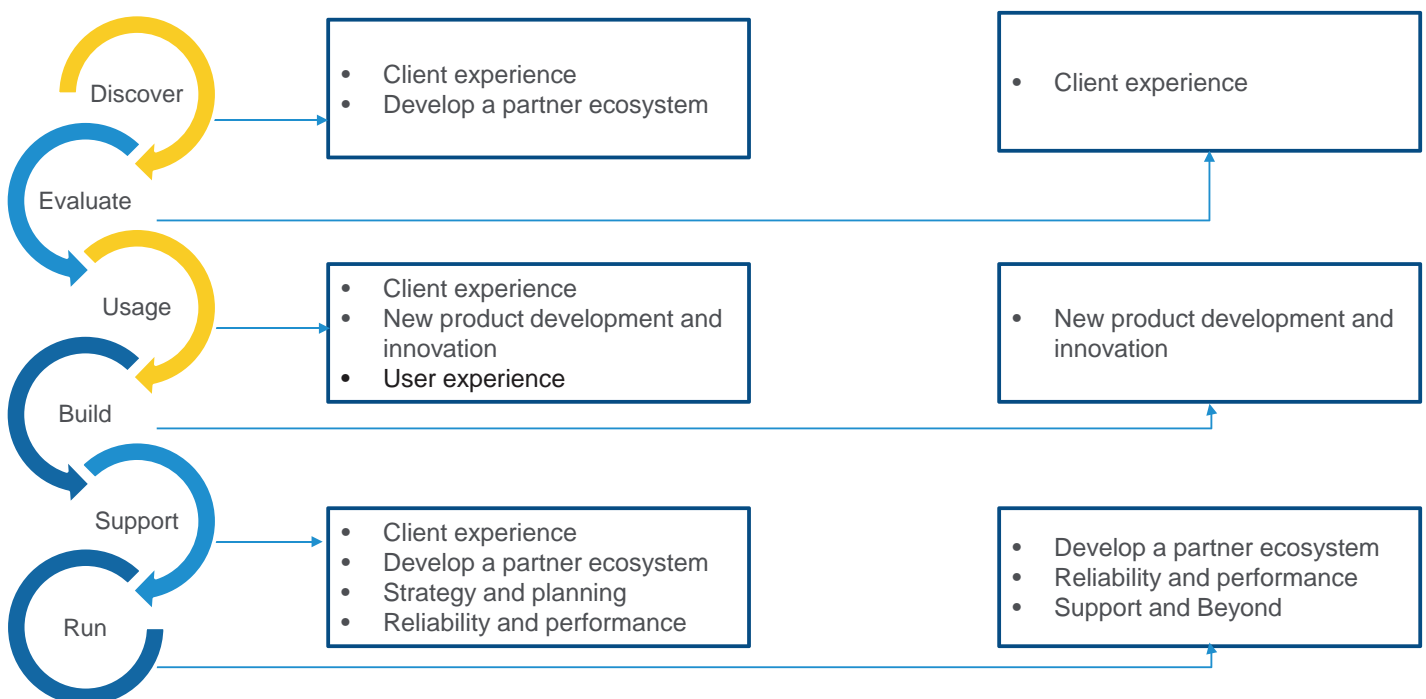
Discover

- Client experience
- Develop a partner ecosystem

Evaluate

- Client experience

Usage

- Client experience
- New product development and innovation
- User experience

Build

- New product development and innovation

Support

- Client experience
- Develop a partner ecosystem
- Strategy and planning
- Reliability and performance

Run

- Develop a partner ecosystem
- Reliability and performance
- Support and Beyond